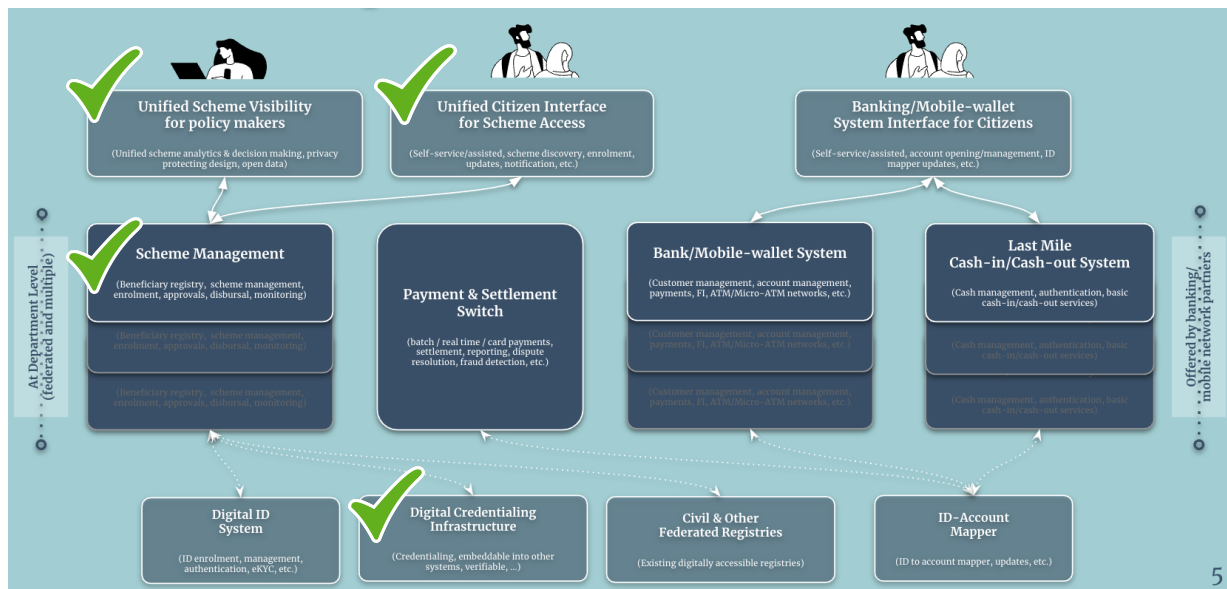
Unified Scheme Visibility for policy makers

(Unified scheme analytics & decision making, privacy protecting design, open data)

Unified Citizen Interface for Scheme Access

(Self-service/assisted, scheme discovery, enrolment, updates, notification, etc.)

Banking/Mobile-wallet System Interface for Citizens

(Self-service/assisted, account opening/management, ID mapper updates, etc.)

At Department Level (federated and multiple)

Scheme Management

(Beneficiary registry, scheme management, enrolment, approvals, disbursal, monitoring)

(Beneficiary registry, scheme management, enrolment, approvals, disbursal, monitoring)

(Beneficiary registry, scheme management, enrolment, approvals, disbursal, monitoring)

Payment & Settlement Switch

(batch / real time / card payments, settlement, reporting, dispute resolution, fraud detection, etc.)

Bank/Mobile-wallet System

(Customer management, account management, payments, FI, ATM/Micro-ATM networks, etc.)

(Customer management, account management, payments, FI, ATM/Micro-ATM networks, etc.)

(Customer management, account management, payments, FI, ATM/Micro-ATM networks, etc.)

Last Mile Cash-in/Cash-out System

(Cash management, authentication, basic cash-in/cash-out services)

(Cash management, authentication, basic cash-in/cash-out services)

(Cash management, authentication, basic cash-in/cash-out services)

Offered by banking/ mobile network partners

Digital ID System

(ID enrolment, management, authentication, eKYC, etc.)

Digital Credentialing Infrastructure

(Credentialing, embeddable into other systems, verifiable, ...)

Civil & Other Federated Registries

(Existing digitally accessible registries)

ID-Account Mapper

(ID to account mapper, updates, etc.)

5